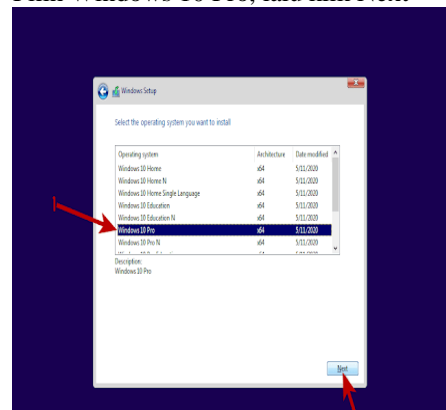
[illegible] Windows 10 Pro, and then Next

Windows Setup

Select the operating system you want to install

| Operating system | Architecture | Date modified |
|---|---|---|
| Windows 10 Home | x64 | 5/11/2020 |
| Windows 10 Home N | x64 | 5/11/2020 |
| Windows 10 Home Single Language | x64 | 5/11/2020 |
| Windows 10 Education | x64 | 5/11/2020 |
| Windows 10 Education N | x64 | 5/11/2020 |
| Windows 10 Pro | x64 | 5/11/2020 |
| Windows 10 Pro N | x64 | 5/11/2020 |
| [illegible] | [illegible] | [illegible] |

Description:
Windows 10 Pro

Next